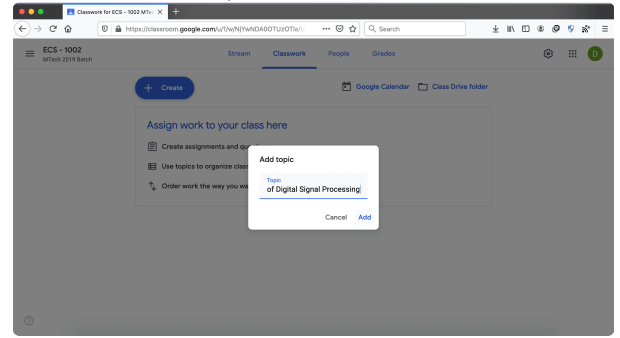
Classwork for ECS - 1002 MTec

https://classroom.google.com/u/1/w/NjYwNDA0OTUzOTla/t/

Search

ECS - 1002
MTech 2019 Batch

Stream
Classwork
People
Grades

D

Create

Google Calendar
Class Drive folder

Assign work to your class here

Create assignments and qu

Use topics to organize clas

Order work the way you wa

Add topic

Topic
of Digital Signal Processing

Cancel
Add